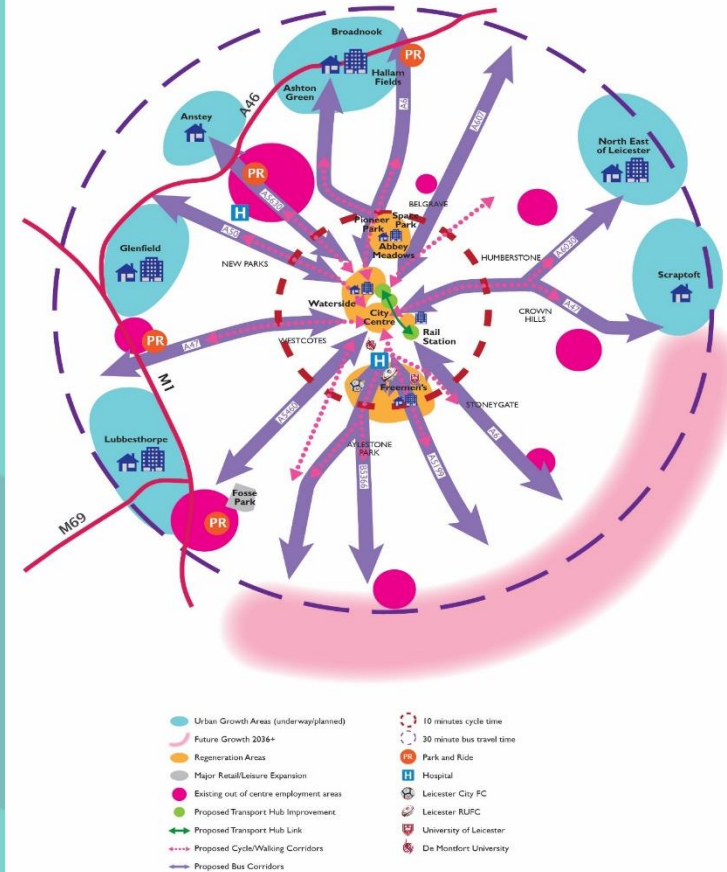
Broadnook
PR
Hallam Fields
Ashton Green
A46
Anstey
PR
A6
A607
North East of Leicester
H
A5630
BELGRAVE
Space Park
Pioneer Park
A50
Abbey Meadows
Glenfield
NEW PARKS
HUMBERSTONE
A6030
Scraptoft
Waterside
City Centre
A47
CROWN HILLS
PR
A47
Rail Station
WESTCOTES
H
M1
Freemen's
STONEYGATE
Lubbesthorpe
A5460
A6
AYLESTONE PARK
A426
A5199
Fosse Park
PR
M69

Urban Growth Areas (underway/planned)
Future Growth 2036+
Regeneration Areas
Major Retail/Leisure Expansion
Existing out of centre employment areas
Proposed Transport Hub Improvement
Proposed Transport Hub Link
Proposed Cycle/Walking Corridors
Proposed Bus Corridors
10 minutes cycle time
30 minute bus travel time
PR Park and Ride
H Hospital
Leicester City FC
Leicester RUFC
University of Leicester
De Montfort University